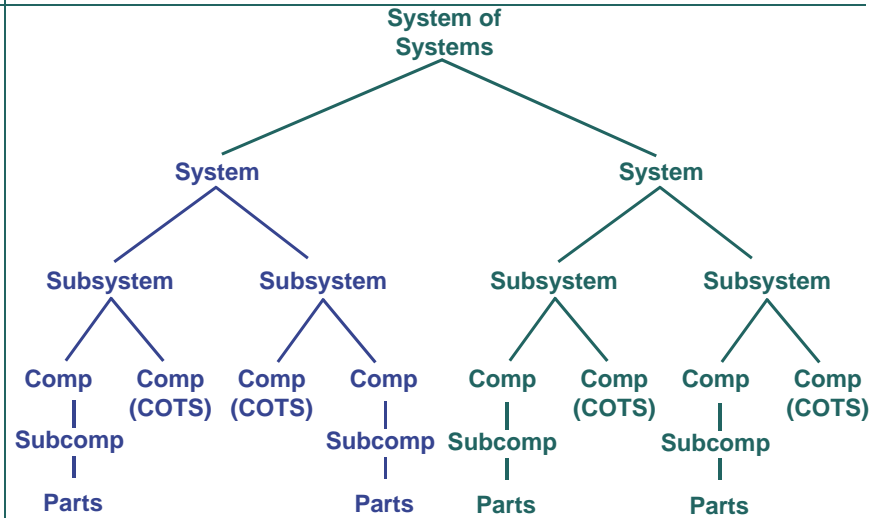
System of Systems

System

System

Subsystem

Subsystem

Subsystem

Subsystem

Comp

Comp (COTS)

Comp (COTS)

Comp

Comp

Comp (COTS)

Comp

Comp (COTS)

Subcomp

Subcomp

Subcomp

Subcomp

Parts

Parts

Parts

Parts